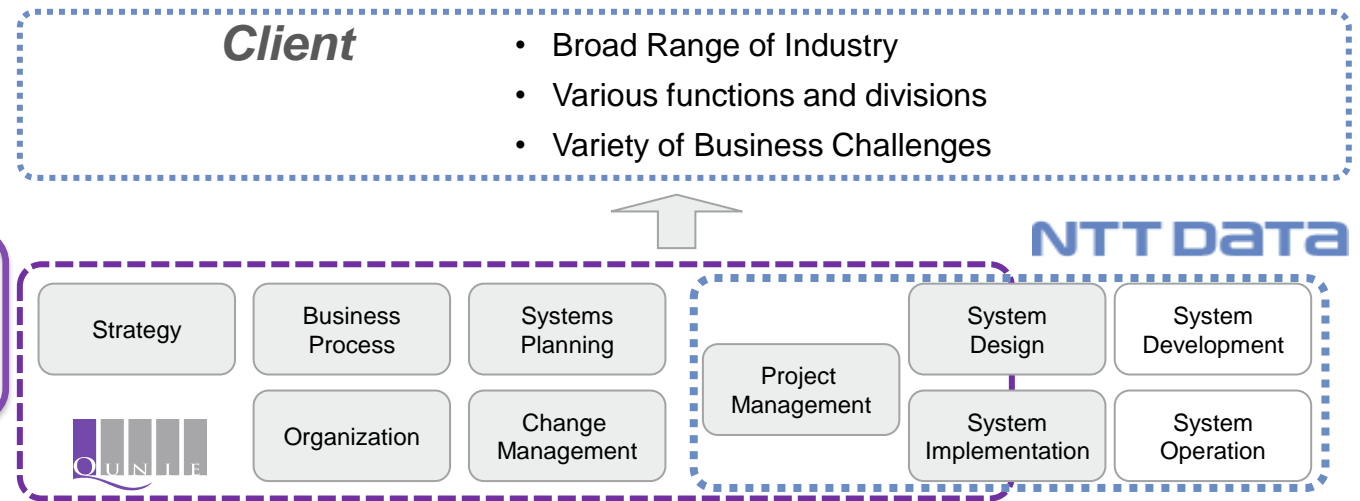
Client

- Broad Range of Industry
- Various functions and divisions
- Variety of Business Challenges

NTT DATA

Strategy

Business Process

Systems Planning

Organization

Change Management

QUNIE

Project Management

System Design

System Development

System Implementation

System Operation